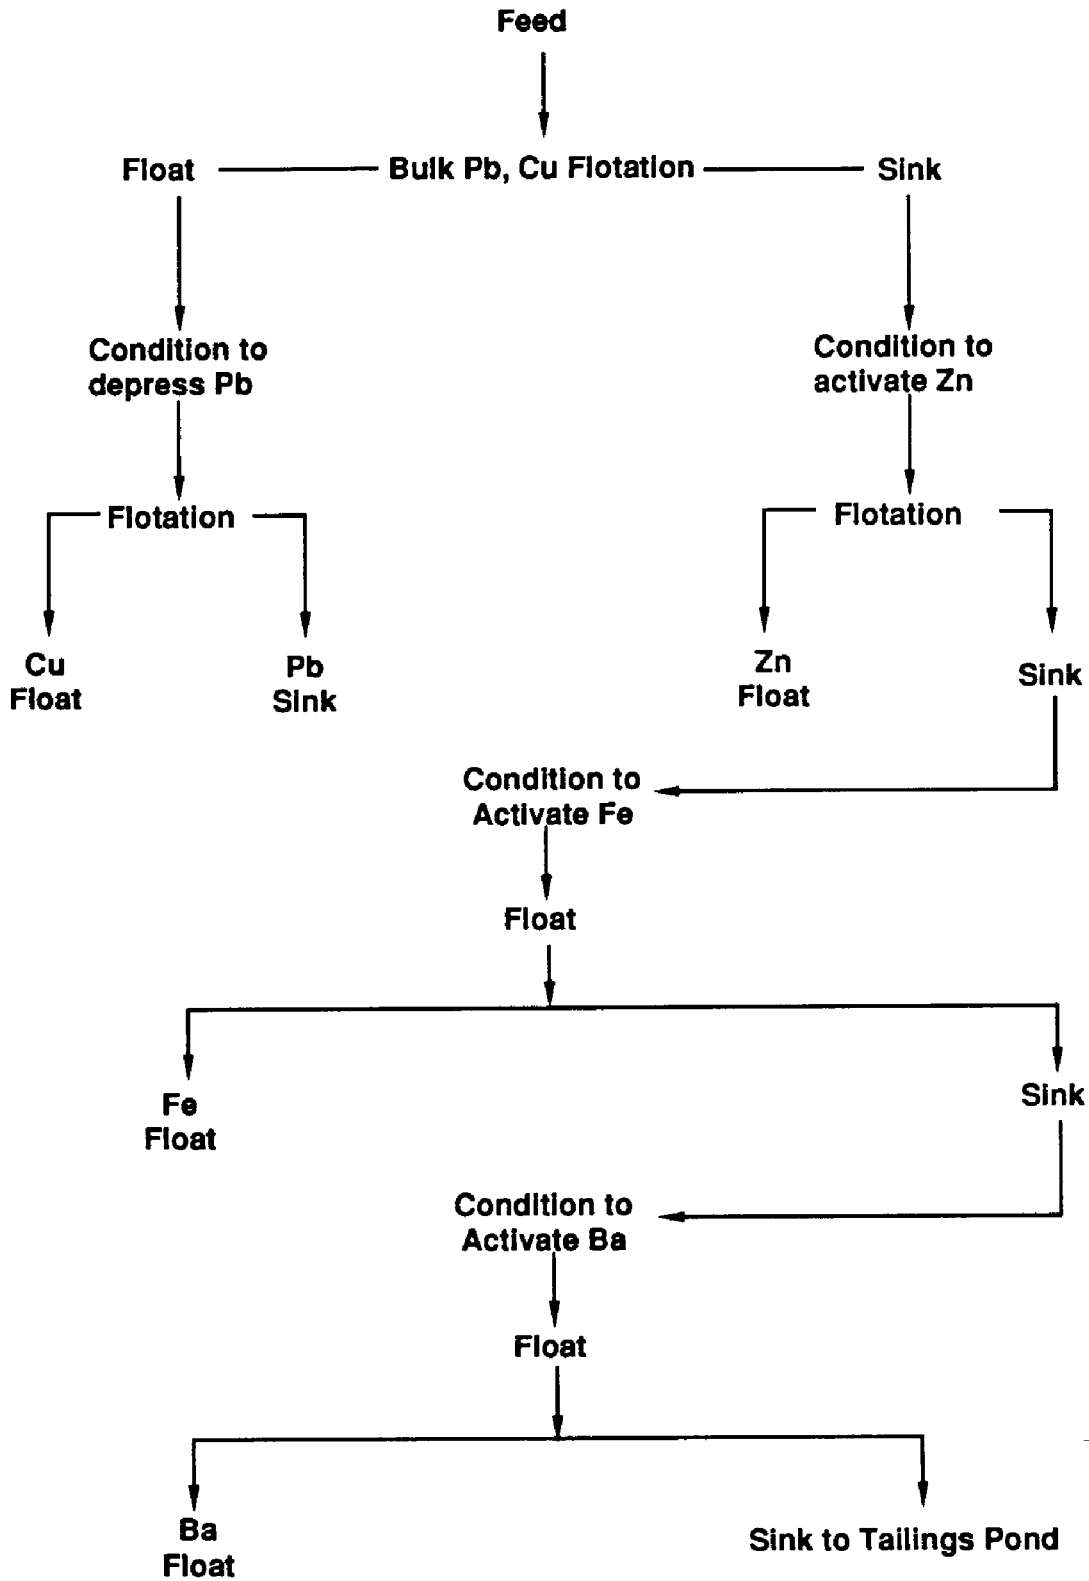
Feed

Float

Bulk Pb, Cu Flotation

Sink

Condition to depress Pb

Condition to activate Zn

Flotation

Flotation

Cu Float

Pb Sink

Zn Float

Sink

Condition to Activate Fe

Float

Fe Float

Sink

Condition to Activate Ba

Float

Ba Float

Sink to Tailings Pond